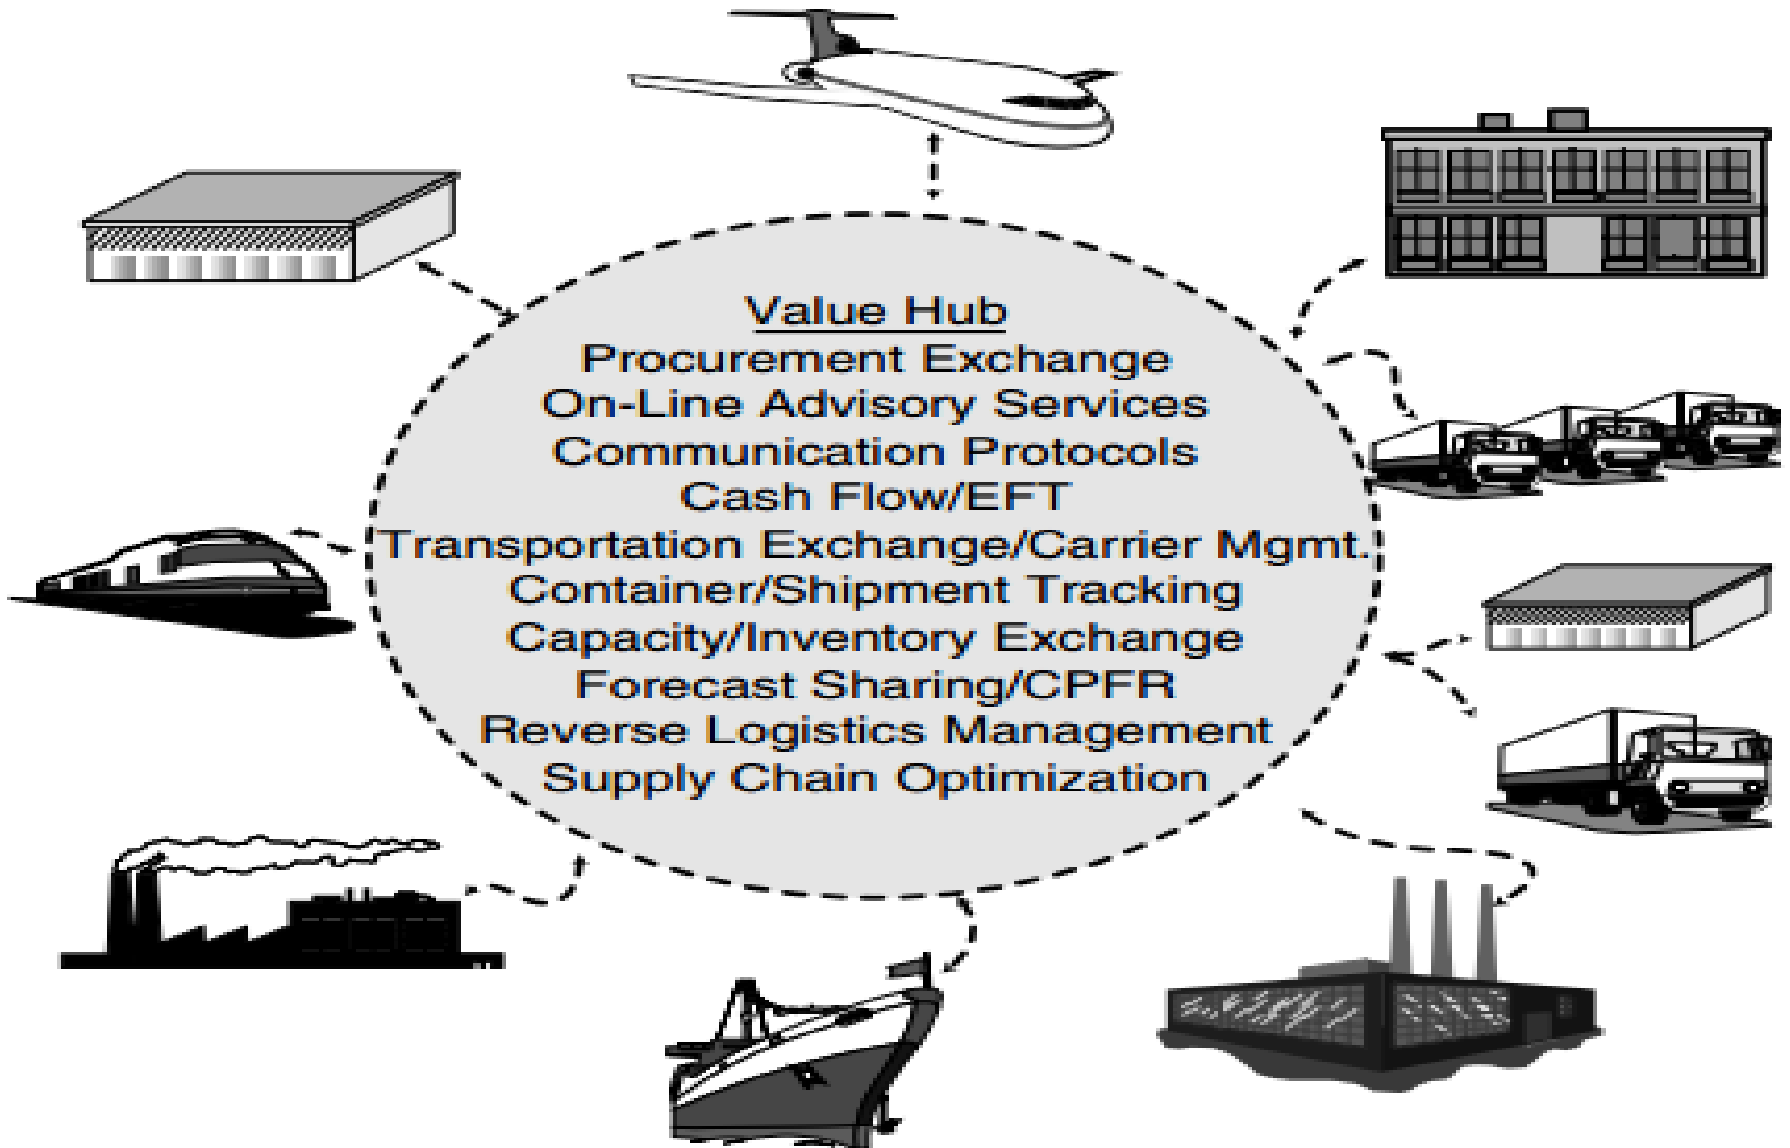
Value Hub
Procurement Exchange
On-Line Advisory Services
Communication Protocols
Cash Flow/EFT
Transportation Exchange/Carrier Mgmt.
Container/Shipment Tracking
Capacity/Inventory Exchange
Forecast Sharing/CPFR
Reverse Logistics Management
Supply Chain Optimization